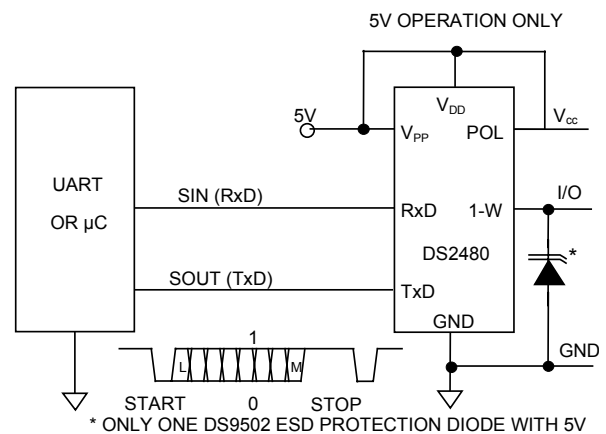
5V OPERATION ONLY

5V

$V_{DD}$

$V_{PP}$

POL

$V_{cc}$

UART

OR µC

SIN (RxD)

RxD

1-W

I/O

DS2480

*

SOUT (TxD)

TxD

GND

GND

1

L

M

START

0

STOP

* ONLY ONE DS9502 ESD PROTECTION DIODE WITH 5V